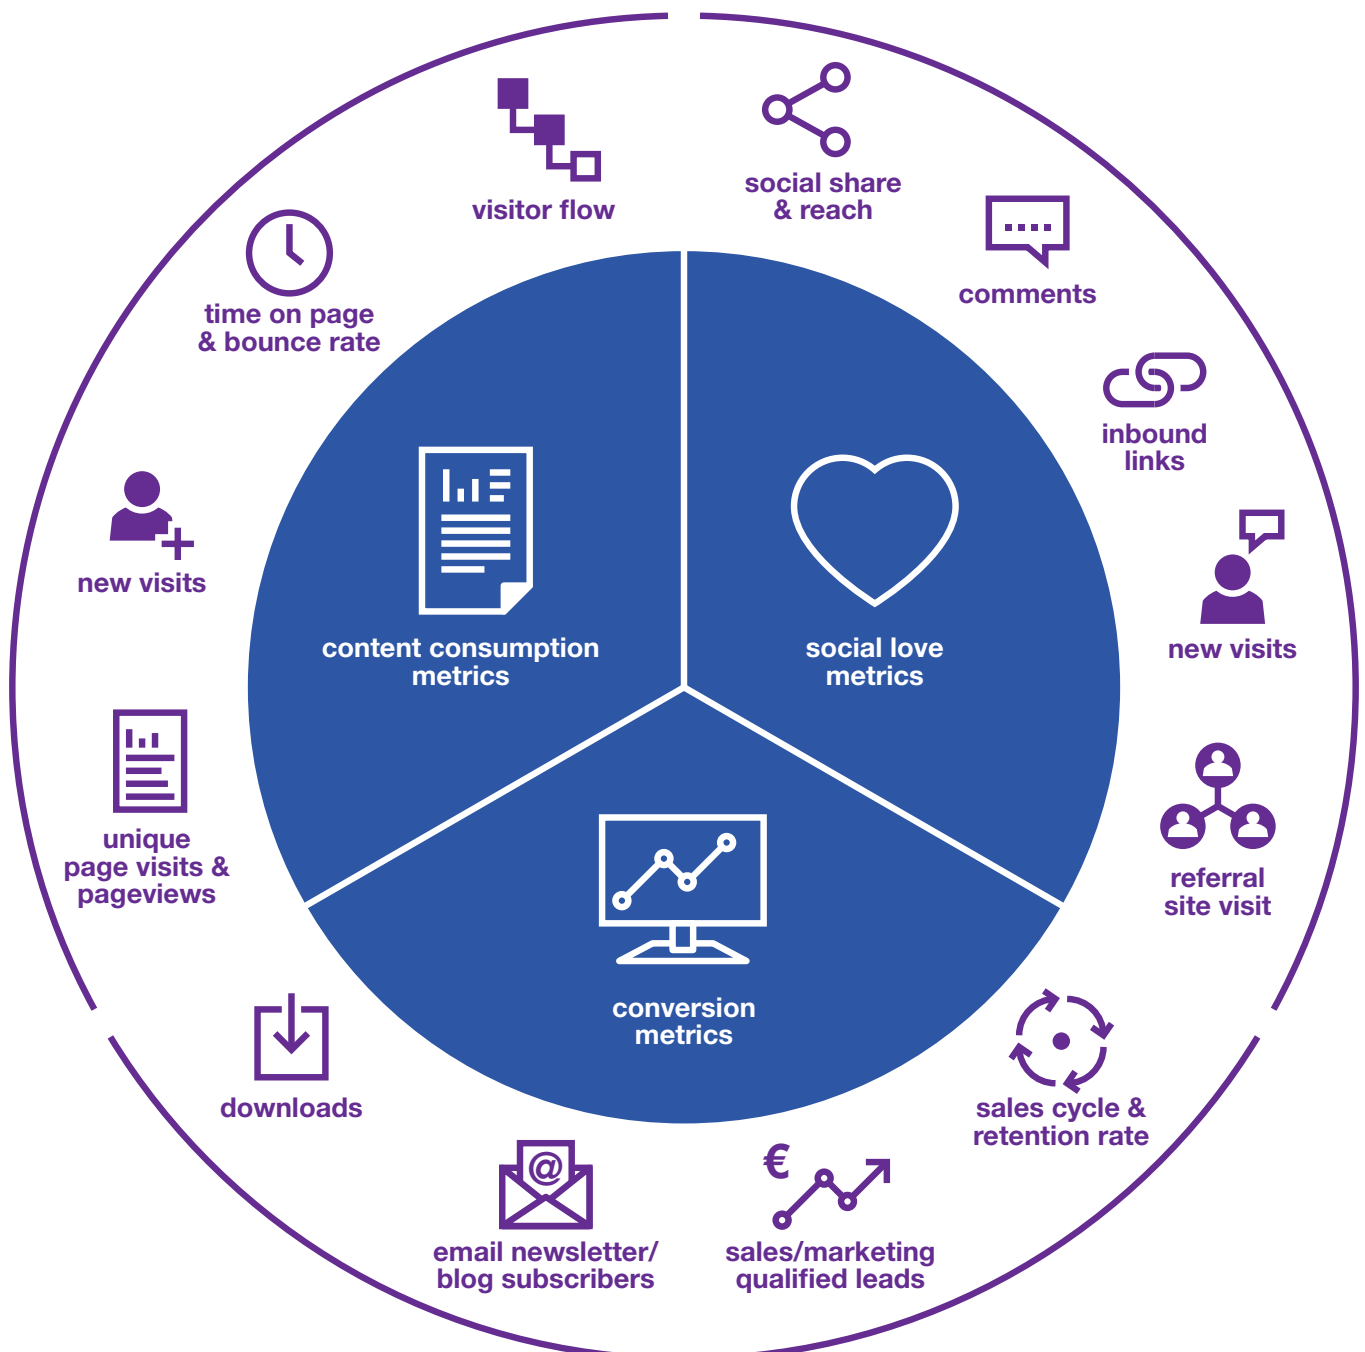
visitor flow

social share & reach

comments

inbound links

new visits

referral site visit

sales cycle & retention rate

sales/marketing qualified leads

email newsletter/ blog subscribers

downloads

unique page visits & pageviews

new visits

time on page & bounce rate

content consumption metrics

social love metrics

conversion metrics

€